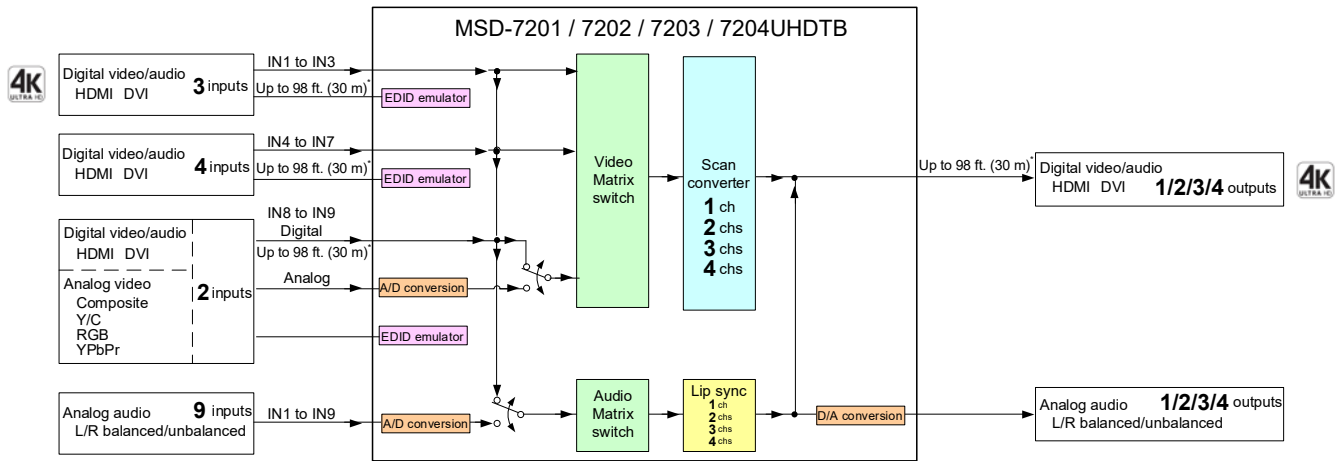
MSD-7201 / 7202 / 7203 / 7204UHDTB

4K ULTRA HD

Digital video/audio HDMI DVI 3 inputs

IN1 to IN3

Up to 98 ft. (30 m)*

EDID emulator

Digital video/audio HDMI DVI 4 inputs

IN4 to IN7

Up to 98 ft. (30 m)*

EDID emulator

Digital video/audio HDMI DVI

Analog video Composite Y/C RGB YPbPr

2 inputs

IN8 to IN9

Digital

Up to 98 ft. (30 m)*

Analog

A/D conversion

EDID emulator

Video Matrix switch

Scan converter

1 ch
2 chs
3 chs
4 chs

Up to 98 ft. (30 m)*

Digital video/audio HDMI DVI 1/2/3/4 outputs

4K ULTRA HD

Analog audio 9 inputs L/R balanced/unbalanced

IN1 to IN9

A/D conversion

Audio Matrix switch

Lip sync
1 ch
2 chs
3 chs
4 chs

D/A conversion

Analog audio 1/2/3/4 outputs L/R balanced/unbalanced